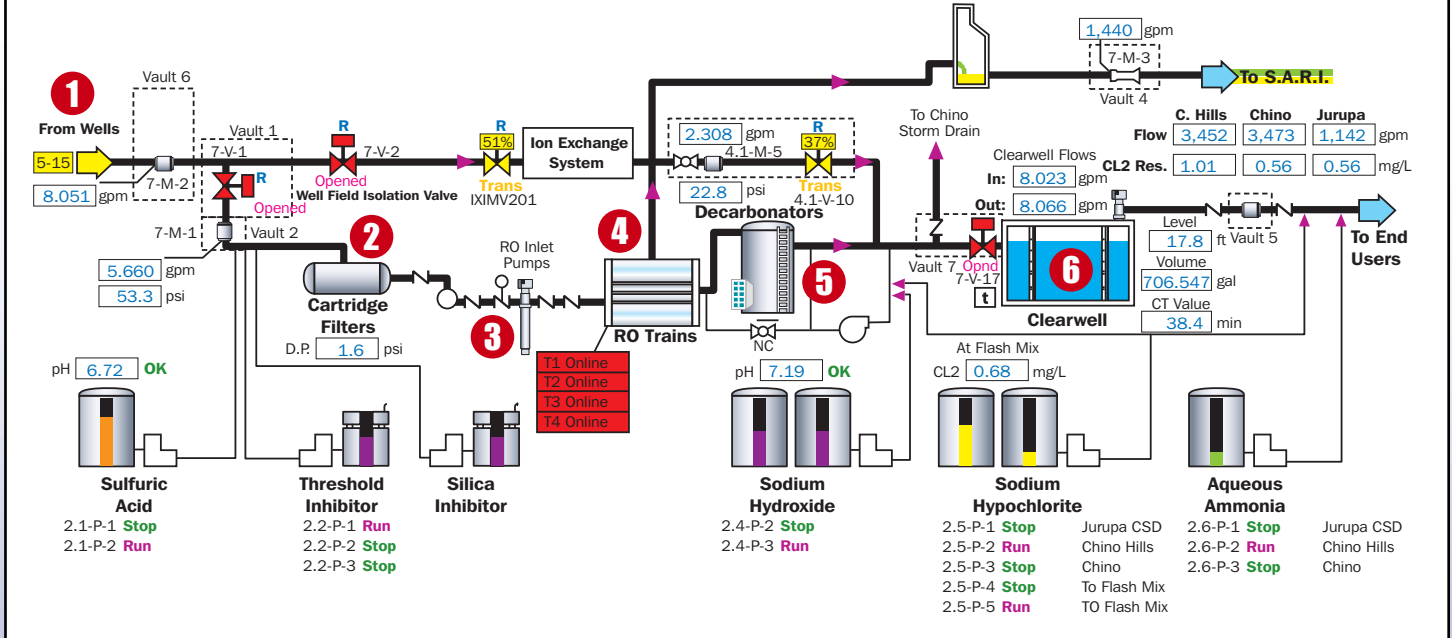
1
From Wells
5-15
8.051 gpm
Vault 6
7-M-2
Vault 1
7-V-1
R
Opened
7-M-1
Vault 2
R
7-V-2
Opened
Well Field Isolation Valve
R
51%
Trans
IXIMV201
Ion Exchange System
5.660 gpm
53.3 psi
2
Cartridge Filters
D.P. 1.6 psi
RO Inlet Pumps
3
4
RO Trains
T1 Online
T2 Online
T3 Online
T4 Online
2.308 gpm
4.1-M-5
R
37%
Trans
4.1-V-10
22.8 psi
Decarbonators
5
NC
1,440 gpm
7-M-3
Vault 4
To S.A.R.I.
To Chino Storm Drain
Clearwell Flows
In: 8.023 gpm
Out: 8.066 gpm
Vault 7
Opnd
7-V-17
t
6
Clearwell
C. Hills Chino Jurupa
Flow 3,452 3,473 1,142 gpm
CL2 Res. 1.01 0.56 0.56 mg/L
Level 17.8 ft
Volume 706.547 gal
CT Value 38.4 min
Vault 5
To End Users
pH 6.72 OK
Sulfuric Acid
2.1-P-1 Stop
2.1-P-2 Run
Threshold Inhibitor
2.2-P-1 Run
2.2-P-2 Stop
2.2-P-3 Stop
Silica Inhibitor
pH 7.19 OK
Sodium Hydroxide
2.4-P-2 Stop
2.4-P-3 Run
At Flash Mix
CL2 0.68 mg/L
Sodium Hypochlorite
2.5-P-1 Stop Jurupa CSD
2.5-P-2 Run Chino Hills
2.5-P-3 Stop Chino
2.5-P-4 Stop To Flash Mix
2.5-P-5 Run TO Flash Mix
Aqueous Ammonia
2.6-P-1 Stop Jurupa CSD
2.6-P-2 Run Chino Hills
2.6-P-3 Stop Chino